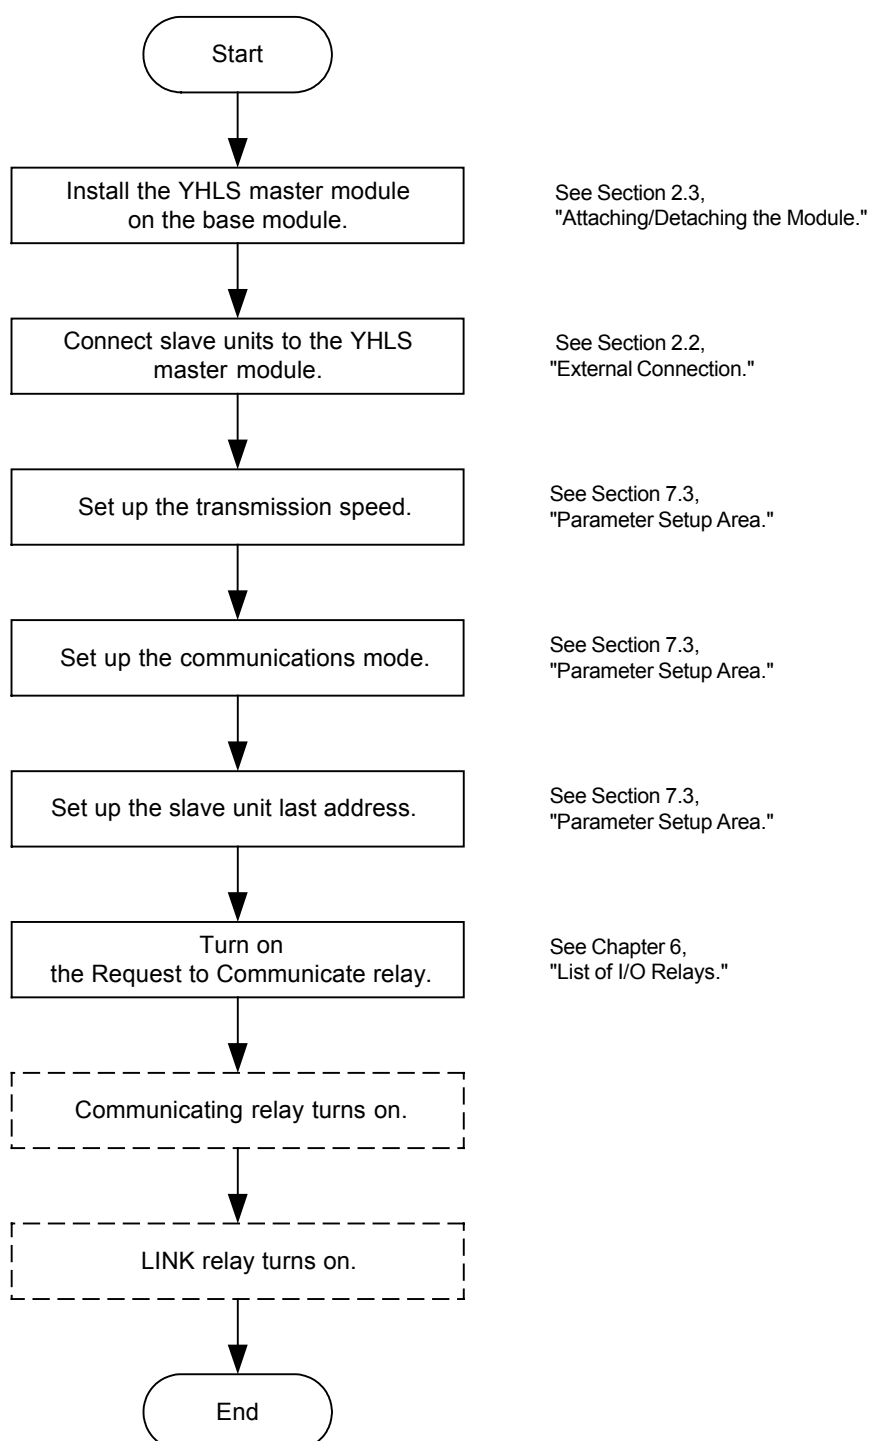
Start

Install the YHLS master module on the base module.

See Section 2.3, "Attaching/Detaching the Module."

Connect slave units to the YHLS master module.

See Section 2.2, "External Connection."

Set up the transmission speed.

See Section 7.3, "Parameter Setup Area."

Set up the communications mode.

See Section 7.3, "Parameter Setup Area."

Set up the slave unit last address.

See Section 7.3, "Parameter Setup Area."

Turn on the Request to Communicate relay.

See Chapter 6, "List of I/O Relays."

Communicating relay turns on.

LINK relay turns on.

End